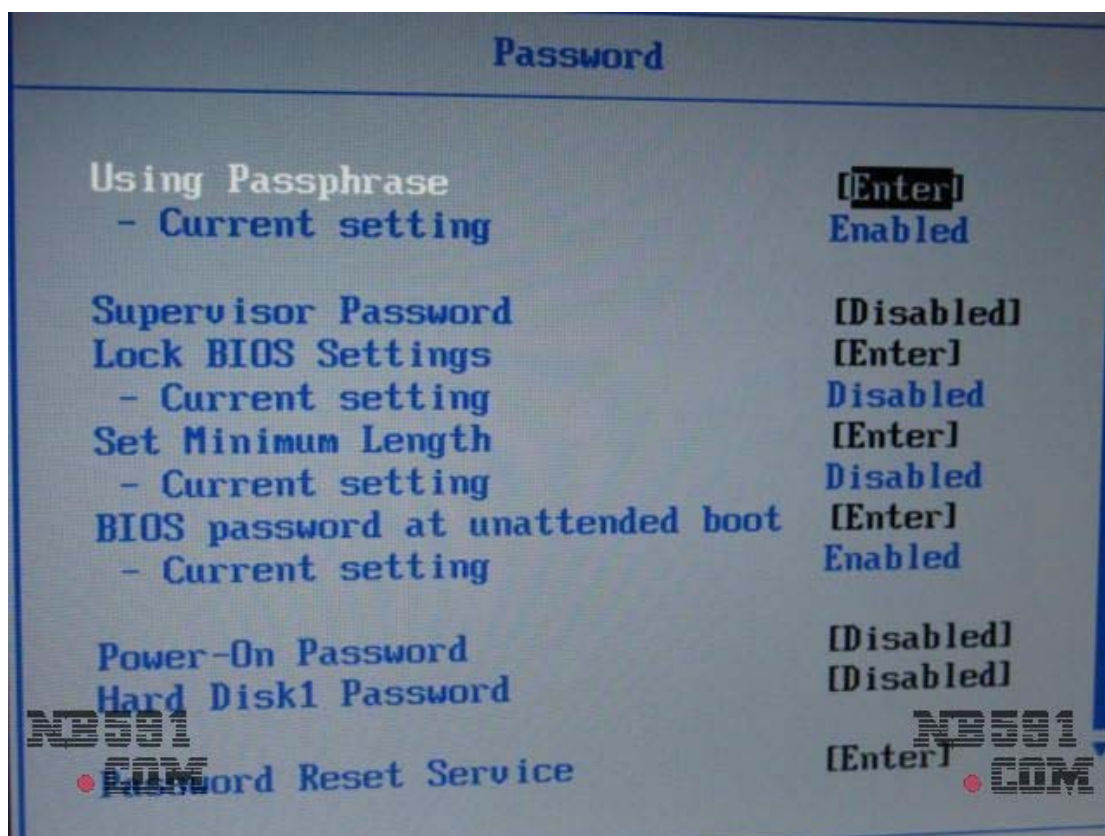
Password

Using Passphrase [Enter]
- Current setting Enabled

Supervisor Password [Disabled]
Lock BIOS Settings [Enter]
- Current setting Disabled
Set Minimum Length [Enter]
- Current setting Disabled
BIOS password at unattended boot [Enter]
- Current setting Enabled

Power-On Password [Disabled]
Hard Disk1 Password [Disabled]

NB591 .COM
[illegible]word Reset Service [Enter]
NB591 .COM